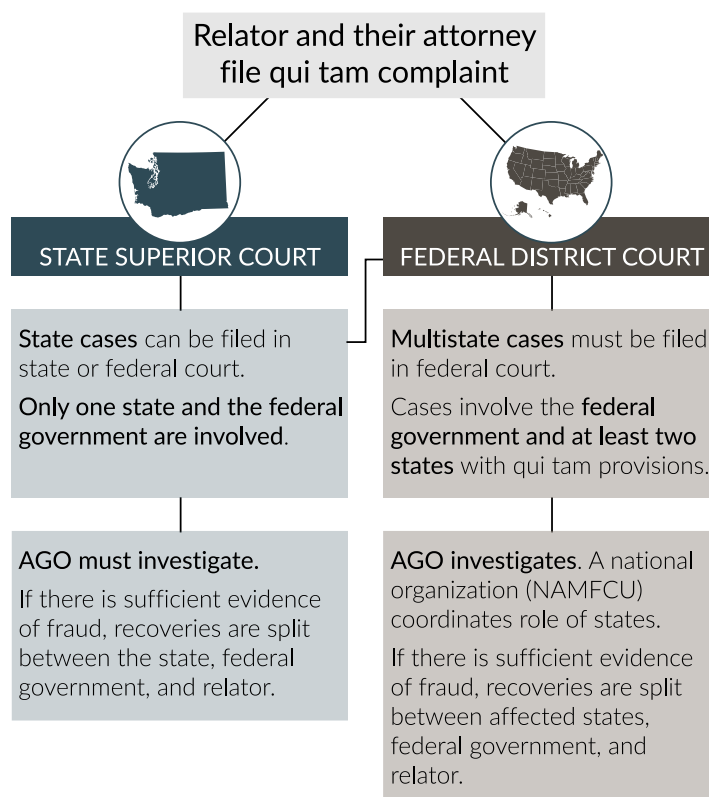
Relator and their attorney file qui tam complaint

STATE SUPERIOR COURT

State cases can be filed in state or federal court.

Only one state and the federal government are involved.

AGO must investigate.

If there is sufficient evidence of fraud, recoveries are split between the state, federal government, and relator.

FEDERAL DISTRICT COURT

Multistate cases must be filed in federal court.

Cases involve the federal government and at least two states with qui tam provisions.

AGO investigates. A national organization (NAMFCU) coordinates role of states.

If there is sufficient evidence of fraud, recoveries are split between affected states, federal government, and relator.